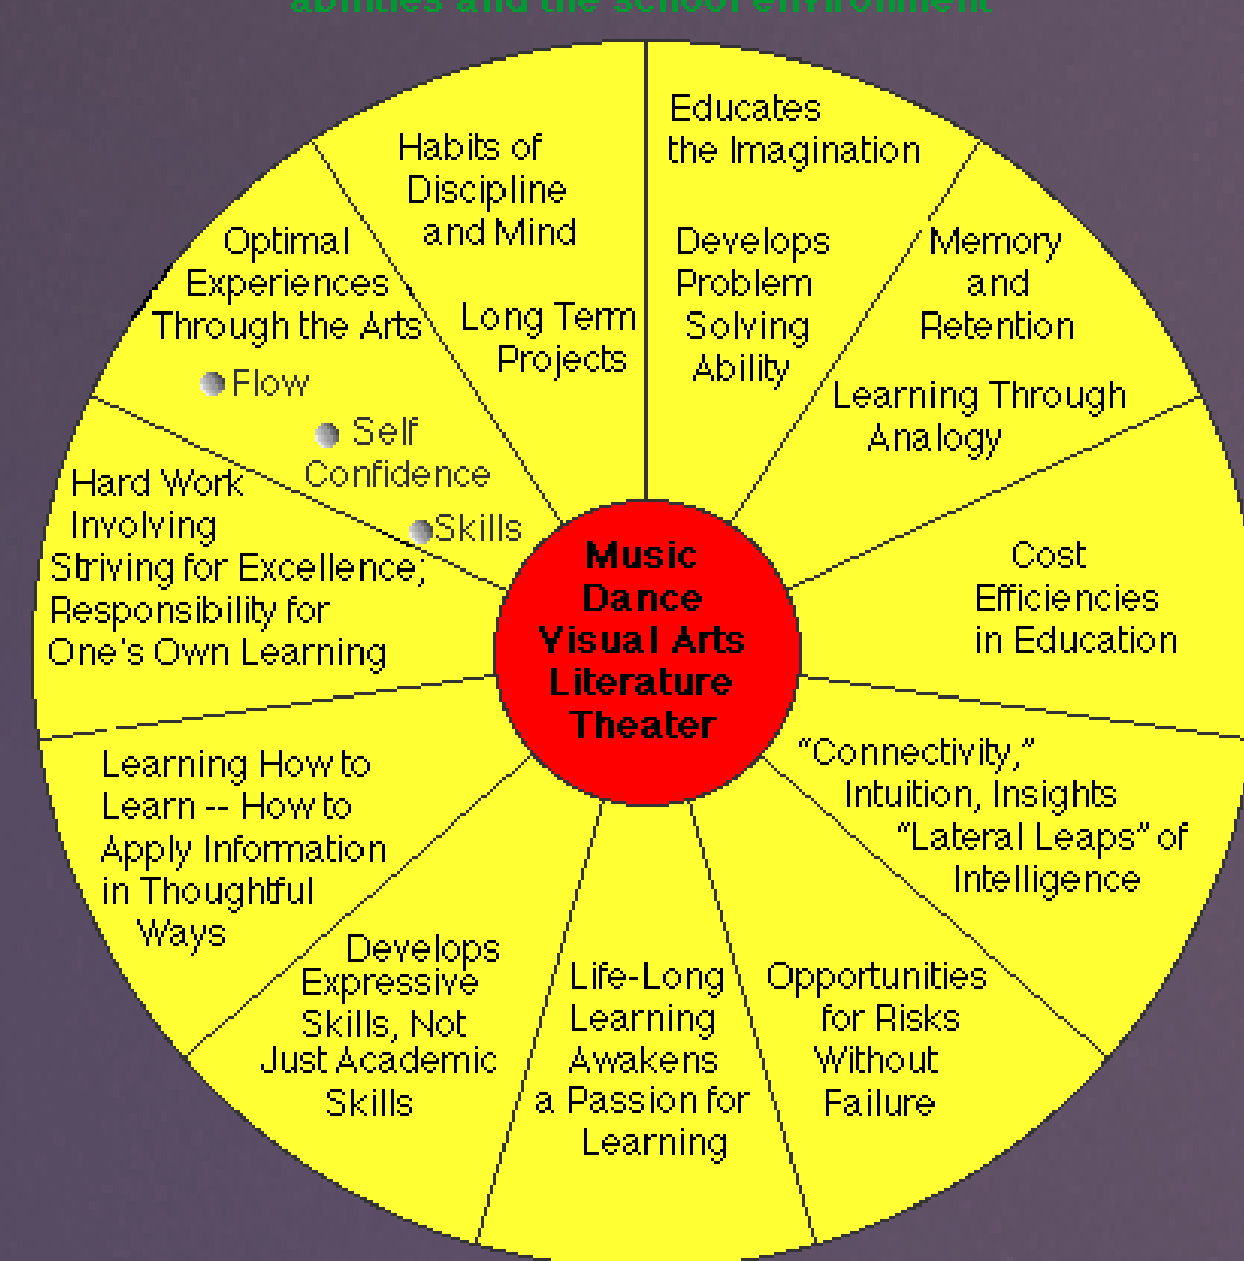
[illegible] abilities and the school environment

Habits of Discipline and Mind

Long Term Projects

Educates the Imagination

Develops Problem Solving Ability

Memory and Retention

Learning Through Analogy

Optimal Experiences Through the Arts

Flow

Self Confidence

Skills

Hard Work Involving Striving for Excellence; Responsibility for One's Own Learning

Music
Dance
Visual Arts
Literature
Theater

Cost Efficiencies in Education

"Connectivity," Intuition, Insights "Lateral Leaps" of Intelligence

Learning How to Learn -- How to Apply Information in Thoughtful Ways

Develops Expressive Skills, Not Just Academic Skills

Life-Long Learning Awakens a Passion for Learning

Opportunities for Risks Without Failure